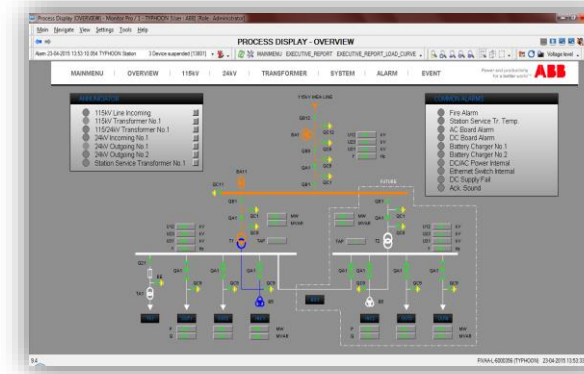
Process Display [OVERVIEW] - Monitor Pro / 1 - TYPHOON Sites - ABB [Role: Administrator]

Main Navigate View Settings Tools Help

PROCESS DISPLAY - OVERVIEW

Alarm 23-04-2015 13:53:10.354 TYPHOON Station 3 Device suspended (13601)

MAINMENU EXECUTIVE_REPORT EXECUTIVE_REPORT_LOAD_CURVE

Voltage level

MAINMENU | OVERVIEW | 115kV | 24kV | TRANSFORMER | SYSTEM | ALARM | EVENT

Power and productivity for a better world™ ABB

ANNUNCIATOR

115kV Line Incoming
115kV Transformer No.1
115/24kV Transformer No.1
24kV Incoming No.1
24kV Outgoing No.1
24kV Outgoing No.2
Station Service Transformer No.1

COMMON ALARMS

Fire Alarm
Station Service Tr. Temp.
AC Board Alarm
DC Board Alarm
Battery Charger No.1
Battery Charger No.2
DC/AC Power Internal
Ethernet Switch Internal
DC Supply Fail
Ack. Sound

115kV MEA LINE

FUTURE

MW
MVAR

TAP

T1

94

FWAHL-6000SB (TYPHOON) 23-04-2015 13:53:3